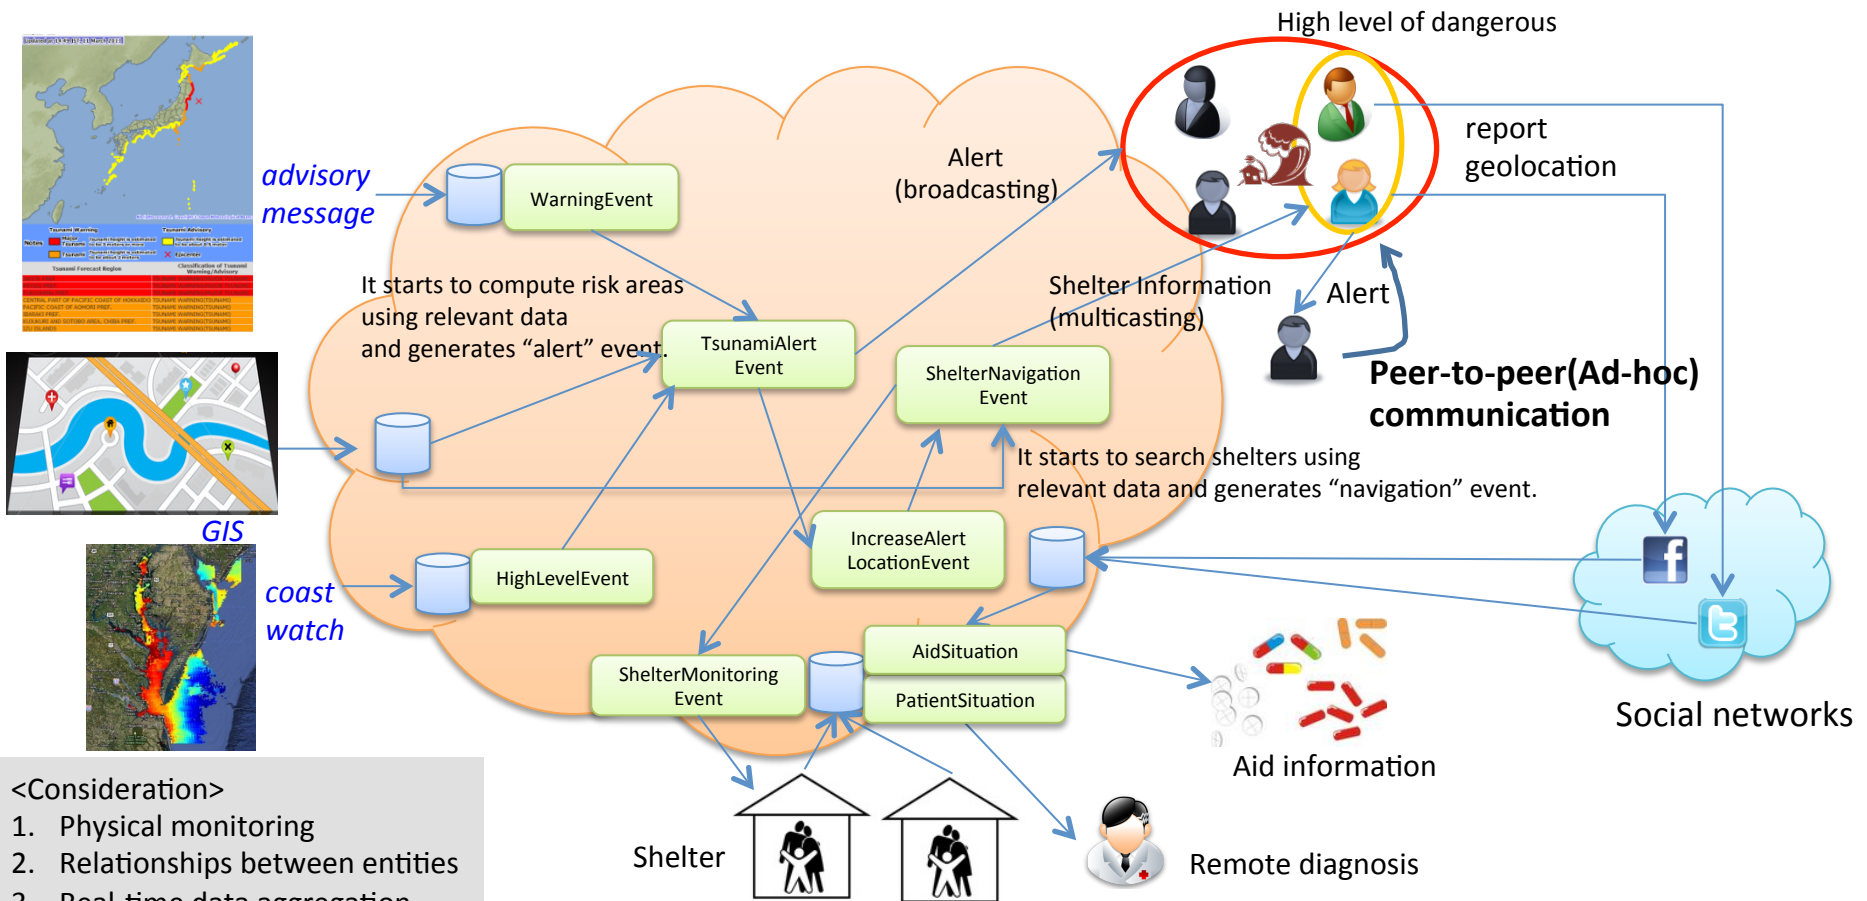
High level of dangerous

advisory message

WarningEvent

Alert (broadcasting)

report geolocation

It starts to compute risk areas using relevant data and generates “alert” event.

TsunamiAlert Event

Shelter Information (multicasting)

Alert

ShelterNavigation Event

Peer-to-peer(Ad-hoc) communication

It starts to search shelters using relevant data and generates “navigation” event.

GIS

IncreaseAlert LocationEvent

coast watch

HighLevelEvent

AidSituation

PatientSituation

ShelterMonitoring Event

Social networks

Aid information

<Consideration>
1. Physical monitoring
2. Relationships between entities
3. Real-time data aggregation

Shelter

Remote diagnosis